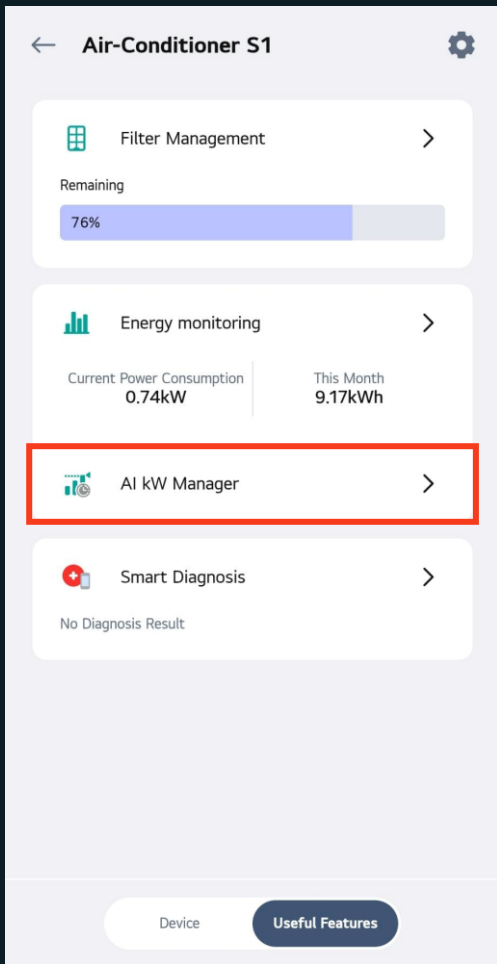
Air-Conditioner S1

Filter Management

Remaining

76%

Energy monitoring

Current Power Consumption
0.74kW

This Month
9.17kWh

AI kW Manager

Smart Diagnosis

No Diagnosis Result

Device

Useful Features